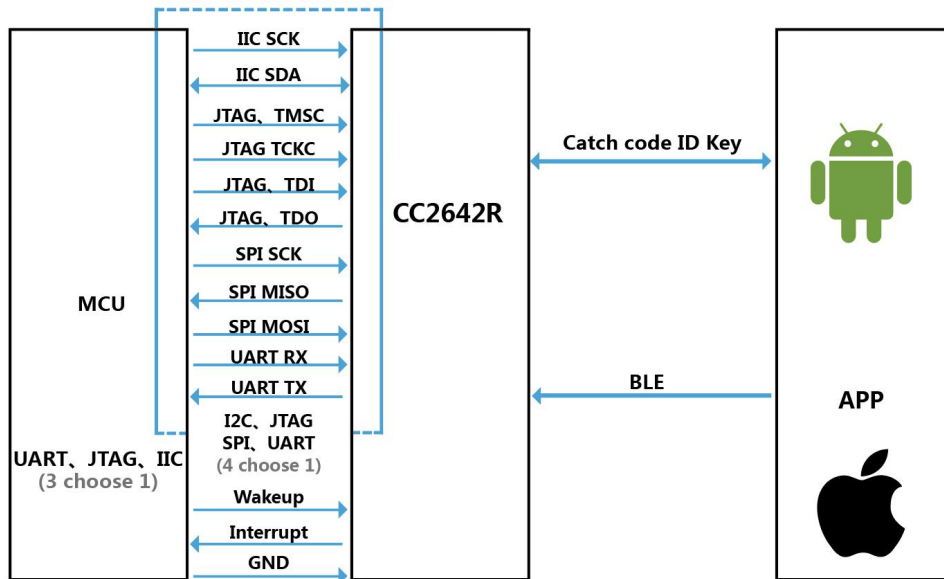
IIC SCK
IIC SDA
JTAG、TMSC
JTAG TCKC
JTAG、TDI
JTAG、TDO
SPI SCK
SPI MISO
SPI MOSI
UART RX
UART TX
I2C、JTAG
SPI、UART
(4 choose 1)
Wakeup
Interrupt
GND

MCU

UART、JTAG、IIC
(3 choose 1)

CC2642R

Catch code ID Key

BLE

APP